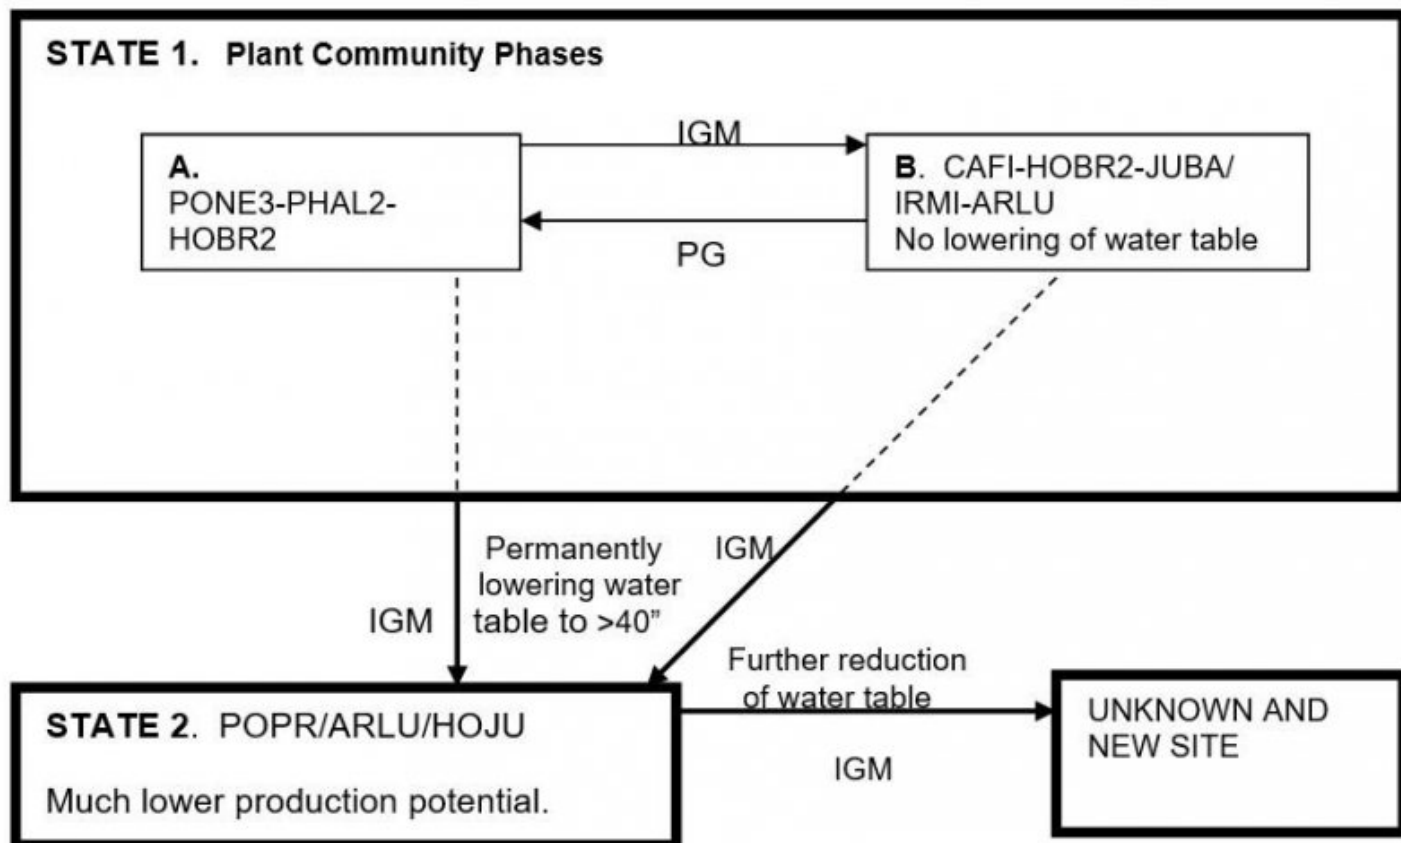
STATE 1. Plant Community Phases

A.
PONE3-PHAL2-HOBR2

IGM

PG

B. CAFI-HOBR2-JUBA/IRMI-ARLU
No lowering of water table

Permanently lowering water table to >40"

IGM

IGM

STATE 2. POPR/ARLU/HOJU

Much lower production potential.

Further reduction of water table

IGM

UNKNOWN AND NEW SITE